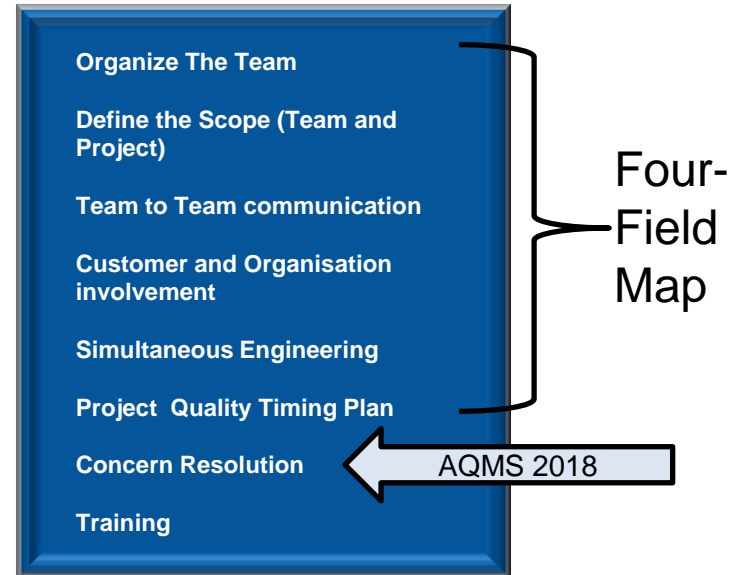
Organize The Team

Define the Scope (Team and Project)

Team to Team communication

Customer and Organisation involvement

Simultaneous Engineering

Project Quality Timing Plan

Concern Resolution

Training

Four-Field Map

AQMS 2018